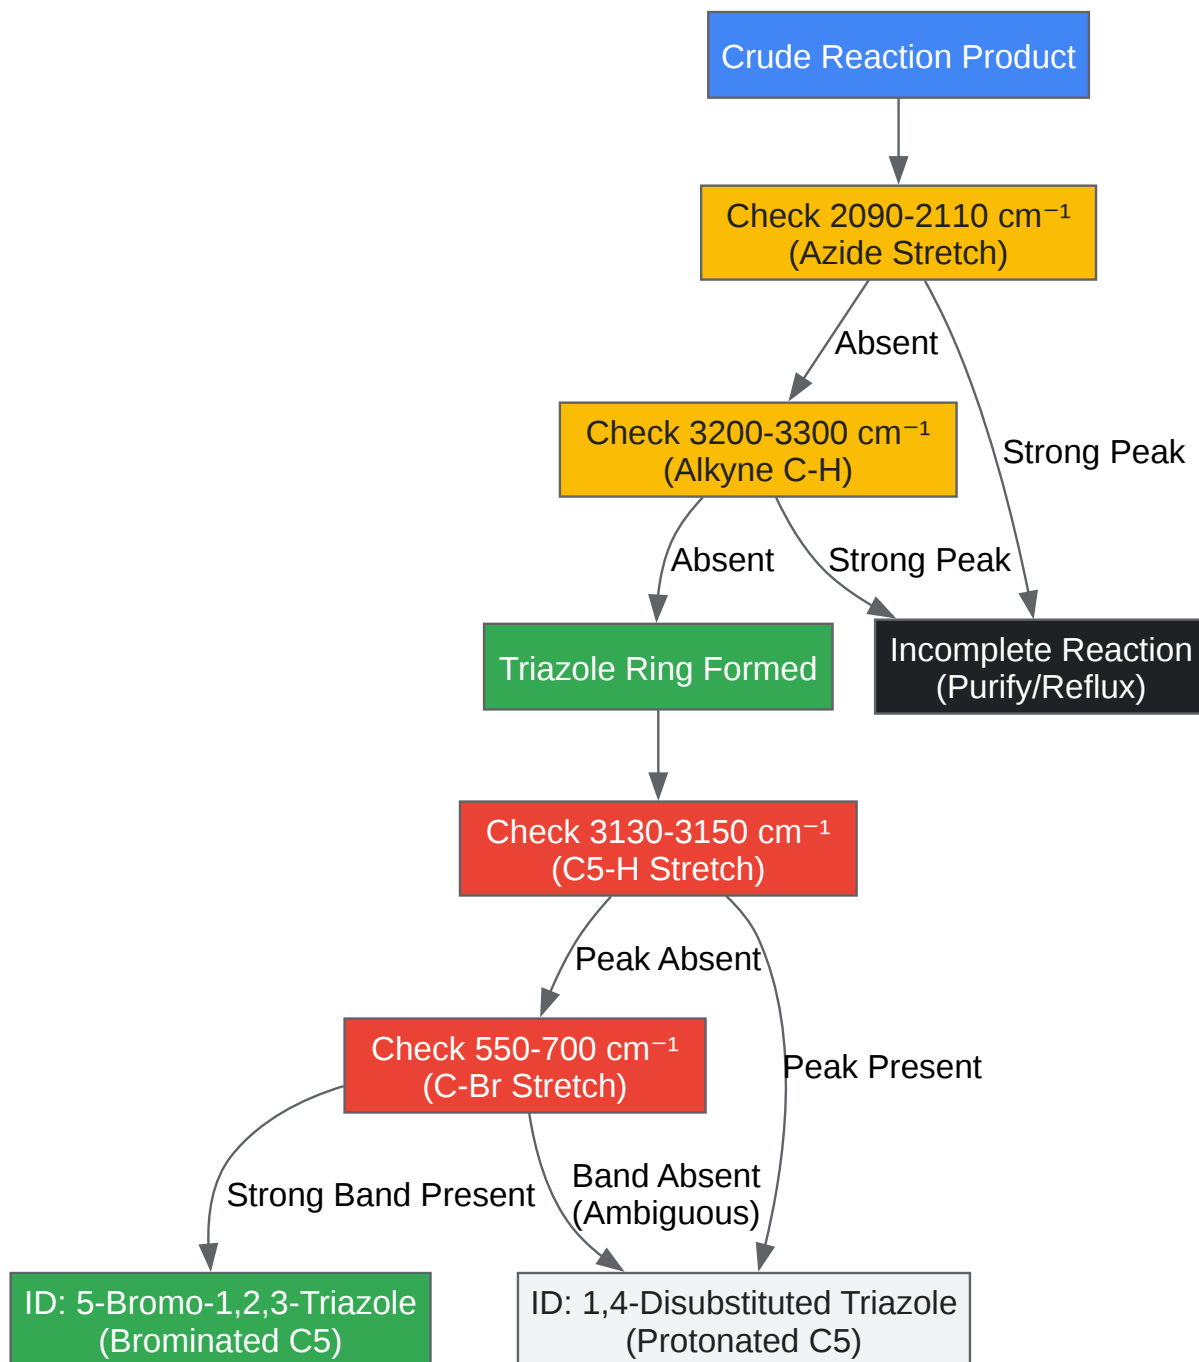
Crude Reaction Product

Check 2090-2110 cm$^{-1}$ (Azide Stretch)

Absent

Strong Peak

Check 3200-3300 cm$^{-1}$ (Alkyne C-H)

Absent

Strong Peak

Triazole Ring Formed

Incomplete Reaction (Purify/Reflux)

Check 3130-3150 cm$^{-1}$ (C5-H Stretch)

Peak Absent

Peak Present

Check 550-700 cm$^{-1}$ (C-Br Stretch)

Strong Band Present

Band Absent (Ambiguous)

ID: 5-Bromo-1,2,3-Triazole (Brominated C5)

ID: 1,4-Disubstituted Triazole (Protonated C5)